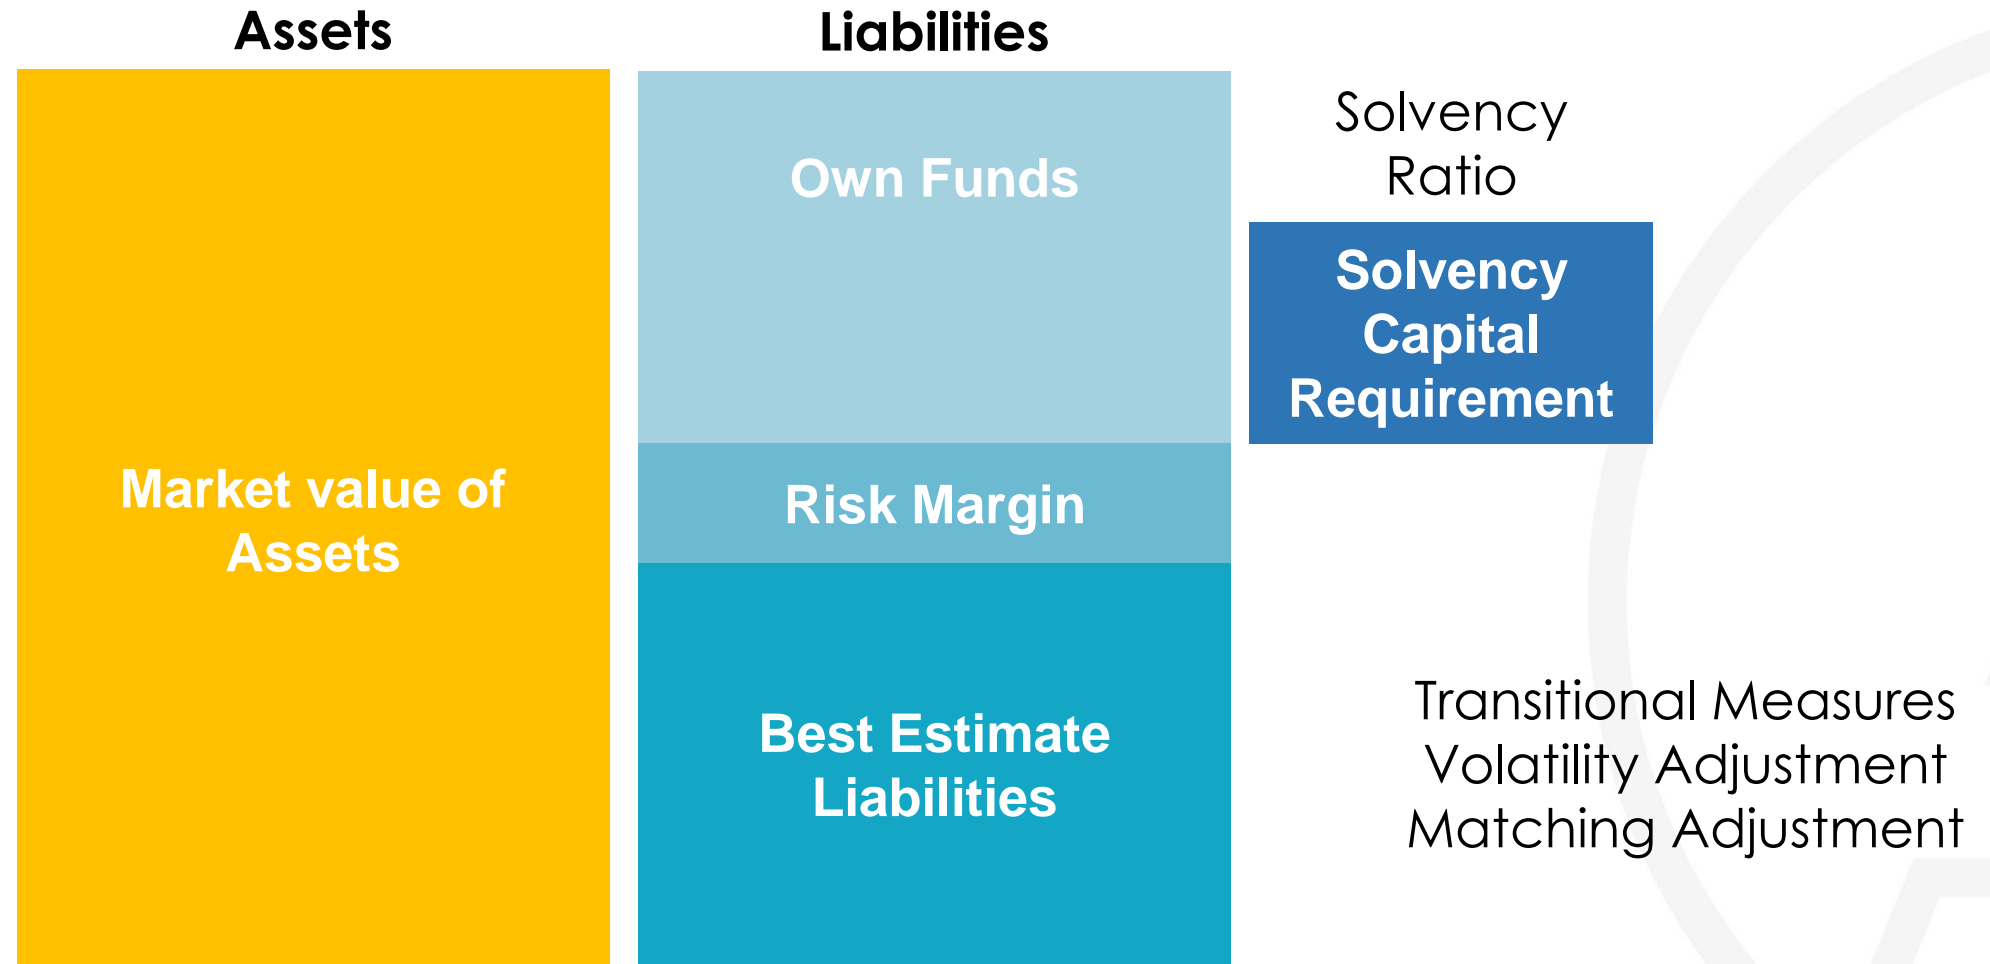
Assets

Liabilities

Market value of Assets

Own Funds

Risk Margin

Best Estimate Liabilities

Solvency Ratio

Solvency Capital Requirement

Transitional Measures
Volatility Adjustment
Matching Adjustment